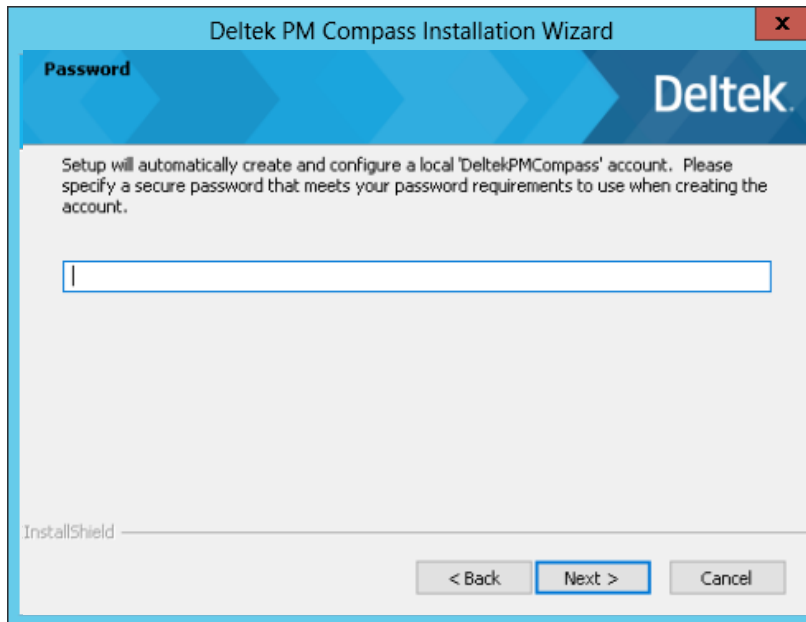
Deltek PM Compass Installation Wizard

x

Password

Deltek.

Setup will automatically create and configure a local 'DeltekPMCompass' account. Please specify a secure password that meets your password requirements to use when creating the account.

InstallShield

< Back

Next >

Cancel